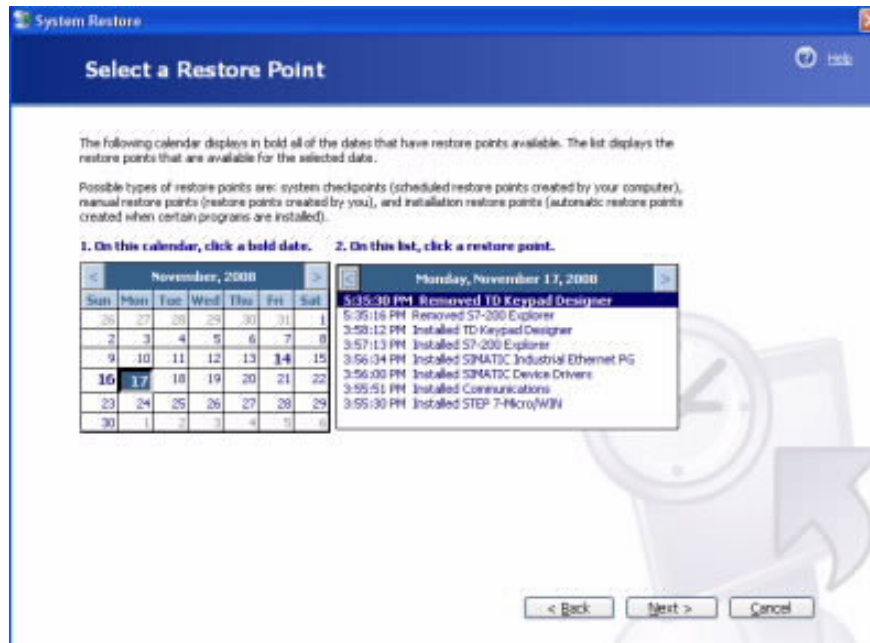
System Restore

Select a Restore Point

Help

The following calendar displays in bold all of the dates that have restore points available. The list displays the restore points that are available for the selected date.

Possible types of restore points are: system checkpoints (scheduled restore points created by your computer), manual restore points (restore points created by you), and installation restore points (automatic restore points created when certain programs are installed).

1. On this calendar, click a bold date.

2. On this list, click a restore point.

<

November, 2008

>

| Sun | Mon | Tue | Wed | Thu | Fri | Sat |
|---|---|---|---|---|---|---|
| 26 | 27 | 28 | 29 | 30 | 31 | 1 |
| 2 | 3 | 4 | 5 | 6 | 7 | 8 |
| 9 | 10 | 11 | 12 | 13 | 14 | 15 |
| 16 | 17 | 18 | 19 | 20 | 21 | 22 |
| 23 | 24 | 25 | 26 | 27 | 28 | 29 |
| 30 | 1 | 2 | 3 | 4 | 5 | 6 |

<

Monday, November 17, 2008

>

5:35:30 PM Removed TD Keypad Designer
5:35:16 PM Removed S7-200 Explorer
3:58:12 PM Installed TD Keypad Designer
3:57:13 PM Installed S7-200 Explorer
3:56:34 PM Installed SIMATIC Industrial Ethernet PG
3:56:00 PM Installed SIMATIC Device Drivers
3:55:51 PM Installed Communications
3:55:30 PM Installed STEP 7-Micro/WIN

< Back

Next >

Cancel